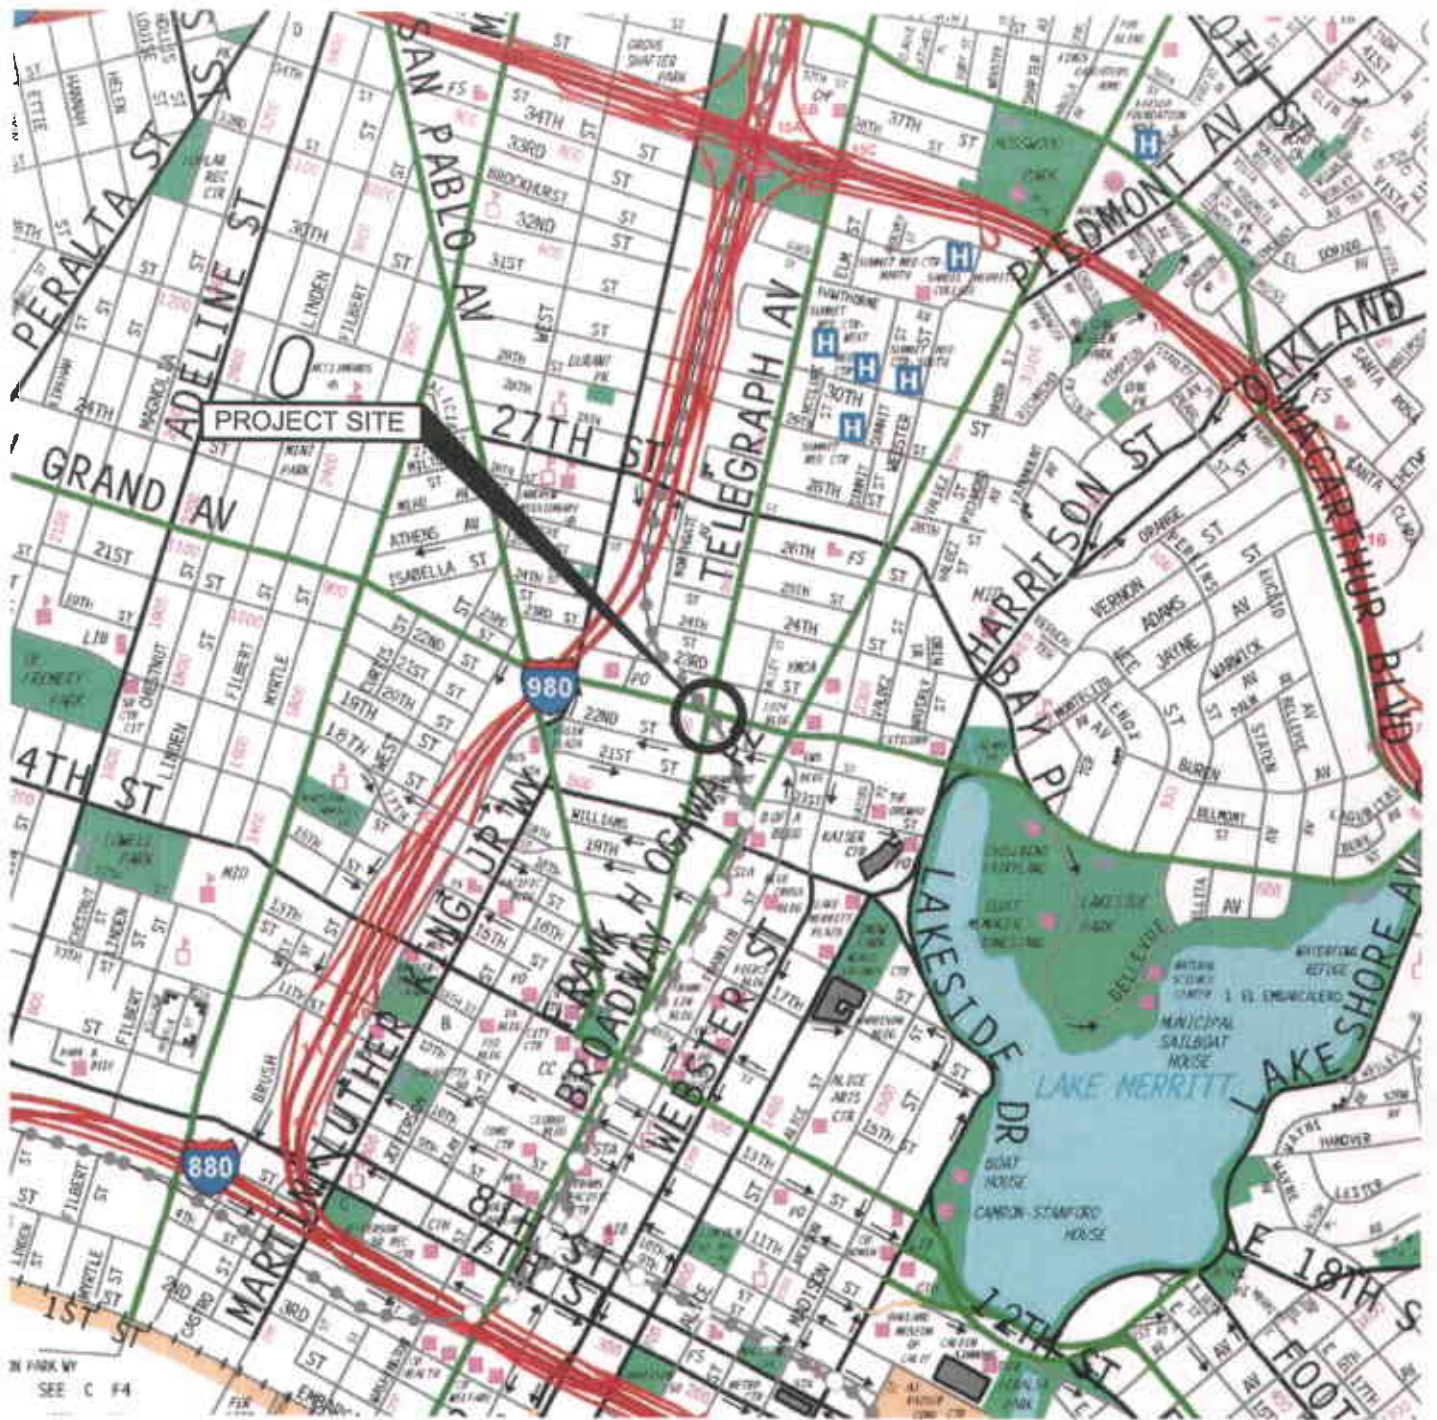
PROJECT SITE

PERALTA ST
ADELINE ST
SAN PABLO AV
GRAND AV
27TH ST
TELEGRAPH AV
PIEDMONT AV
OAKLAND AV
HARRISON ST
MACARTHUR BLVD
BAY PL
LAKESIDE DR
LAKESHORE AV
LAKE MERRITT
MARTIN LUTHER KING JR WY
BROADWAY
FRANK H OGAWA PZ
WEBSTER ST
4TH ST
1ST ST
8TH ST
7TH ST
12TH ST
E 18TH ST
FOOT

980
880

34TH
33RD
32ND
31ST
30TH
27TH
24TH
22ND
21ST
20TH
19TH
18TH
17TH
15TH
14TH
11TH
3RD
2ND

LINDEN
FILBERT
MYRTLE
CHESTNUT
WEST
BRUSH
ATHENS AV
ISABELLA ST
WILLIAMS
GROVE SHAFTER PARK
MOSSWOOD PARK
DEFREMERY PARK
LOWELL PARK
LAKESIDE PARK
MUNICIPAL SAILBOAT HOUSE
BOAT HOUSE
CAMRON-STANFORD HOUSE
BELLEVUE
VERNON
ADAMS
JAYNE
WARWICK
BELLEVUE
EL EMBARCADERO
ALICE ARTS CTR
KAISER CTR
VISTA
SANTA ROSA
HANOVER
LESTER

SEE C F4